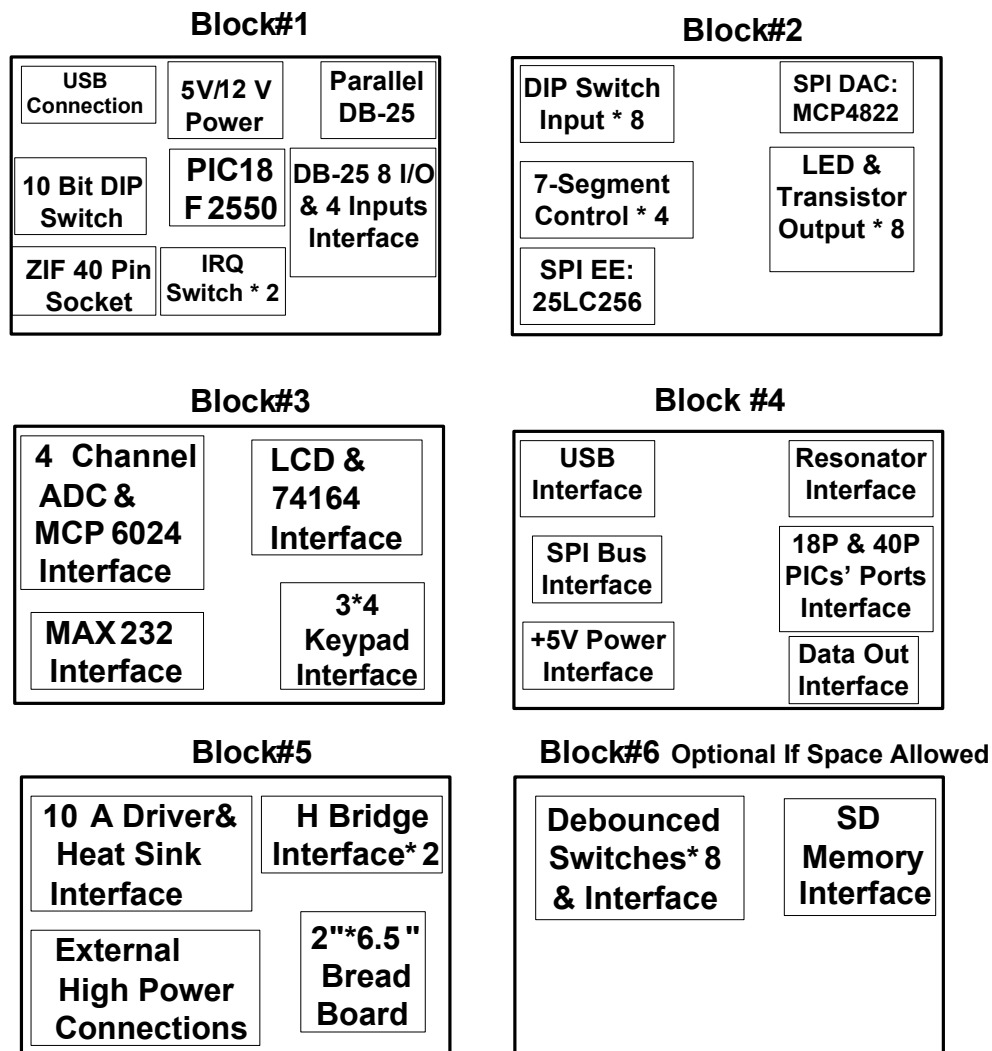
Block#1

USB Connection

5V/12 V Power

Parallel DB-25

10 Bit DIP Switch

PIC18 F 2550

DB-25 8 I/O & 4 Inputs Interface

ZIF 40 Pin Socket

IRQ Switch * 2

Block#2

DIP Switch Input * 8

SPI DAC: MCP4822

7-Segment Control * 4

LED & Transistor Output * 8

SPI EE: 25LC256

Block#3

4 Channel ADC & MCP 6024 Interface

LCD & 74164 Interface

MAX 232 Interface

3*4 Keypad Interface

Block #4

USB Interface

Resonator Interface

SPI Bus Interface

18P & 40P PICs' Ports Interface

+5V Power Interface

Data Out Interface

Block#5

10 A Driver& Heat Sink Interface

H Bridge Interface* 2

External High Power Connections

2"*6.5 " Bread Board

Block#6 Optional If Space Allowed

Debounced Switches* 8 & Interface

SD Memory Interface